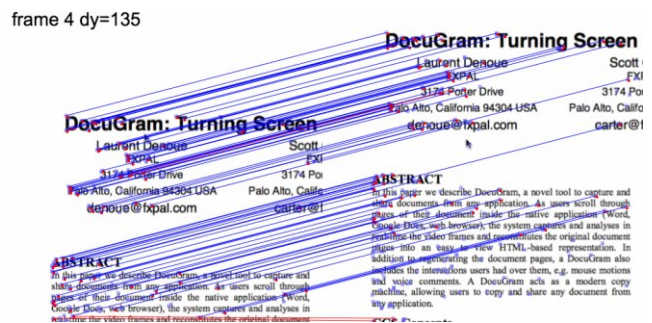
frame 4 dy=135

DocuGram: Turning Screen

Laurent Denoue

Scott

FXPAL

FX

3174 Porter Drive

3174

Palo Alto, California 94304 USA

Palo Alto

denoue@fxpal.com

carter@f

ABSTRACT

In this paper we describe DocuGram, a novel tool to capture and share documents from any application. As users scroll through pages of their document inside the native application (Word, Google Docs, web browser), the system captures and analyses in realtime the video frames and reconstitutes the original document pages into an easy to view HTML-based representation. In addition to regenerating the document pages, a DocuGram also includes the interactions users had over them, e.g. mouse motions and voice comments. A DocuGram acts as a modern copy machine, allowing users to copy and share any document from any application.

DocuGram: Turning Screen

Laurent Denoue

Scott

FXPAL

FXI

3174 Porter Drive

3174 P

Palo Alto, California 94304 USA

Palo Alto, Calif

denoue@fxpal.com

carter@f

ABSTRACT

In this paper we describe DocuGram, a novel tool to capture and share documents from any application. As users scroll through pages of their document inside the native application (Word, Google Docs, web browser), the system captures and analyses in realtime the video frames and reconstitutes the original document

CCS Concepts